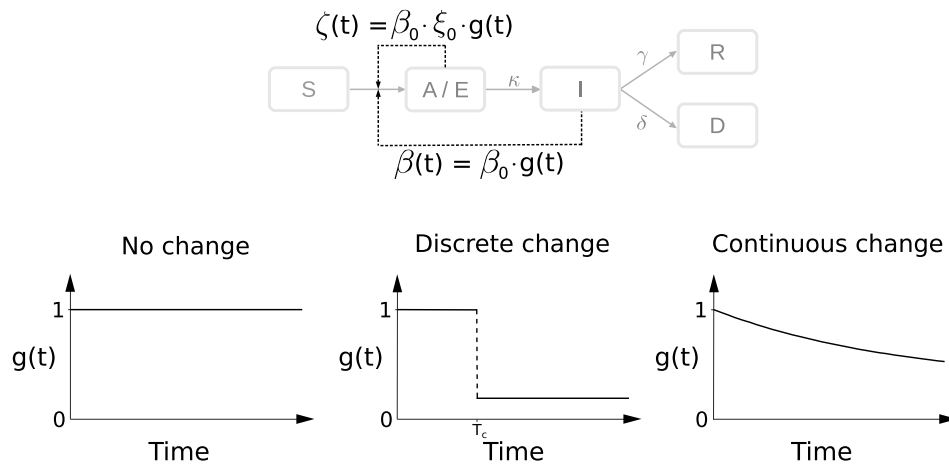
$\zeta(t) = \beta_0 \cdot \xi_0 \cdot g(t)$

S

A / E

$\kappa$

I

$\gamma$

R

$\delta$

D

$\beta(t) = \beta_0 \cdot g(t)$

No change

1

g(t)

0

Time

Discrete change

1

g(t)

$T_c$

Time

Continuous change

1

g(t)

0

Time